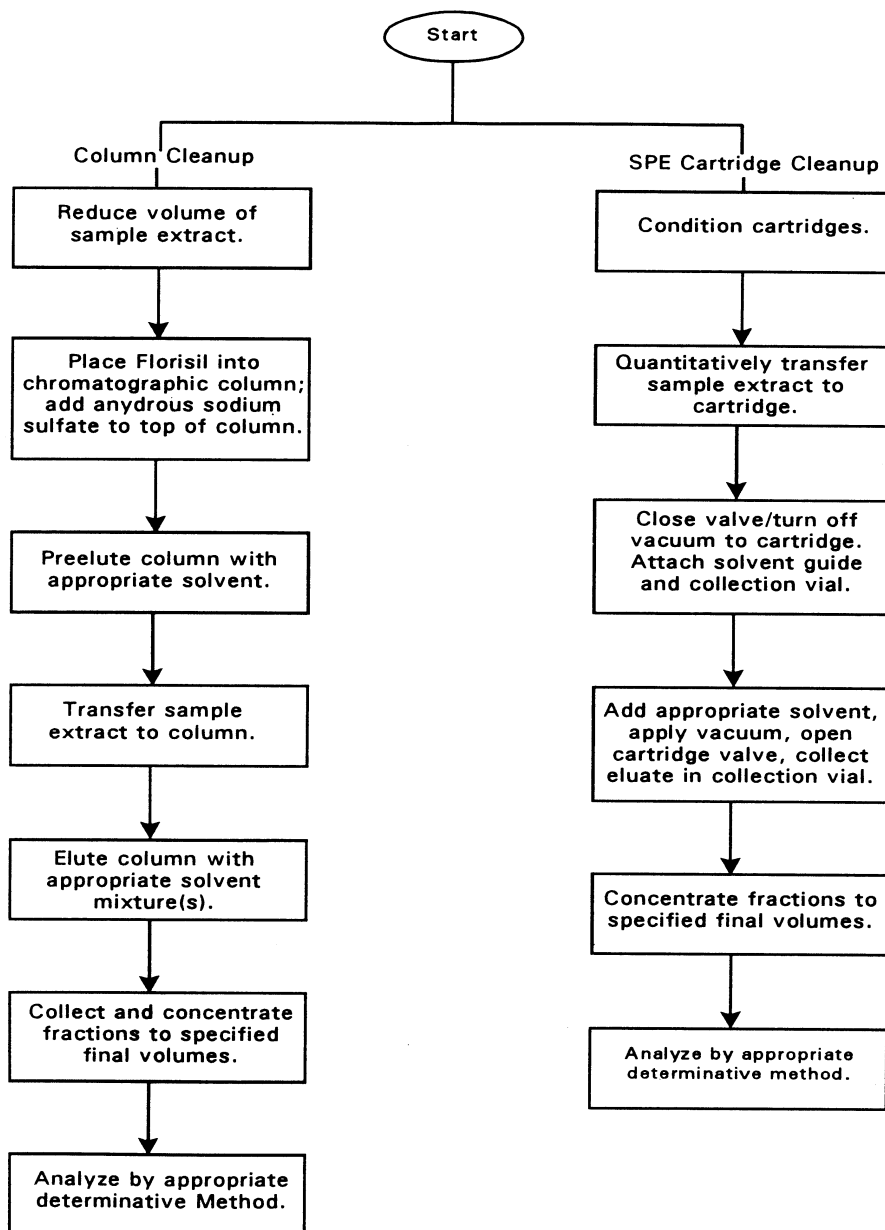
Start

Column Cleanup

Reduce volume of sample extract.

Place Florisil into chromatographic column; add anydrous sodium sulfate to top of column.

Preelute column with appropriate solvent.

Transfer sample extract to column.

Elute column with appropriate solvent mixture(s).

Collect and concentrate fractions to specified final volumes.

Analyze by appropriate determinative Method.

SPE Cartridge Cleanup

Condition cartridges.

Quantitatively transfer sample extract to cartridge.

Close valve/turn off vacuum to cartridge. Attach solvent guide and collection vial.

Add appropriate solvent, apply vacuum, open cartridge valve, collect eluate in collection vial.

Concentrate fractions to specified final volumes.

Analyze by appropriate determinative method.